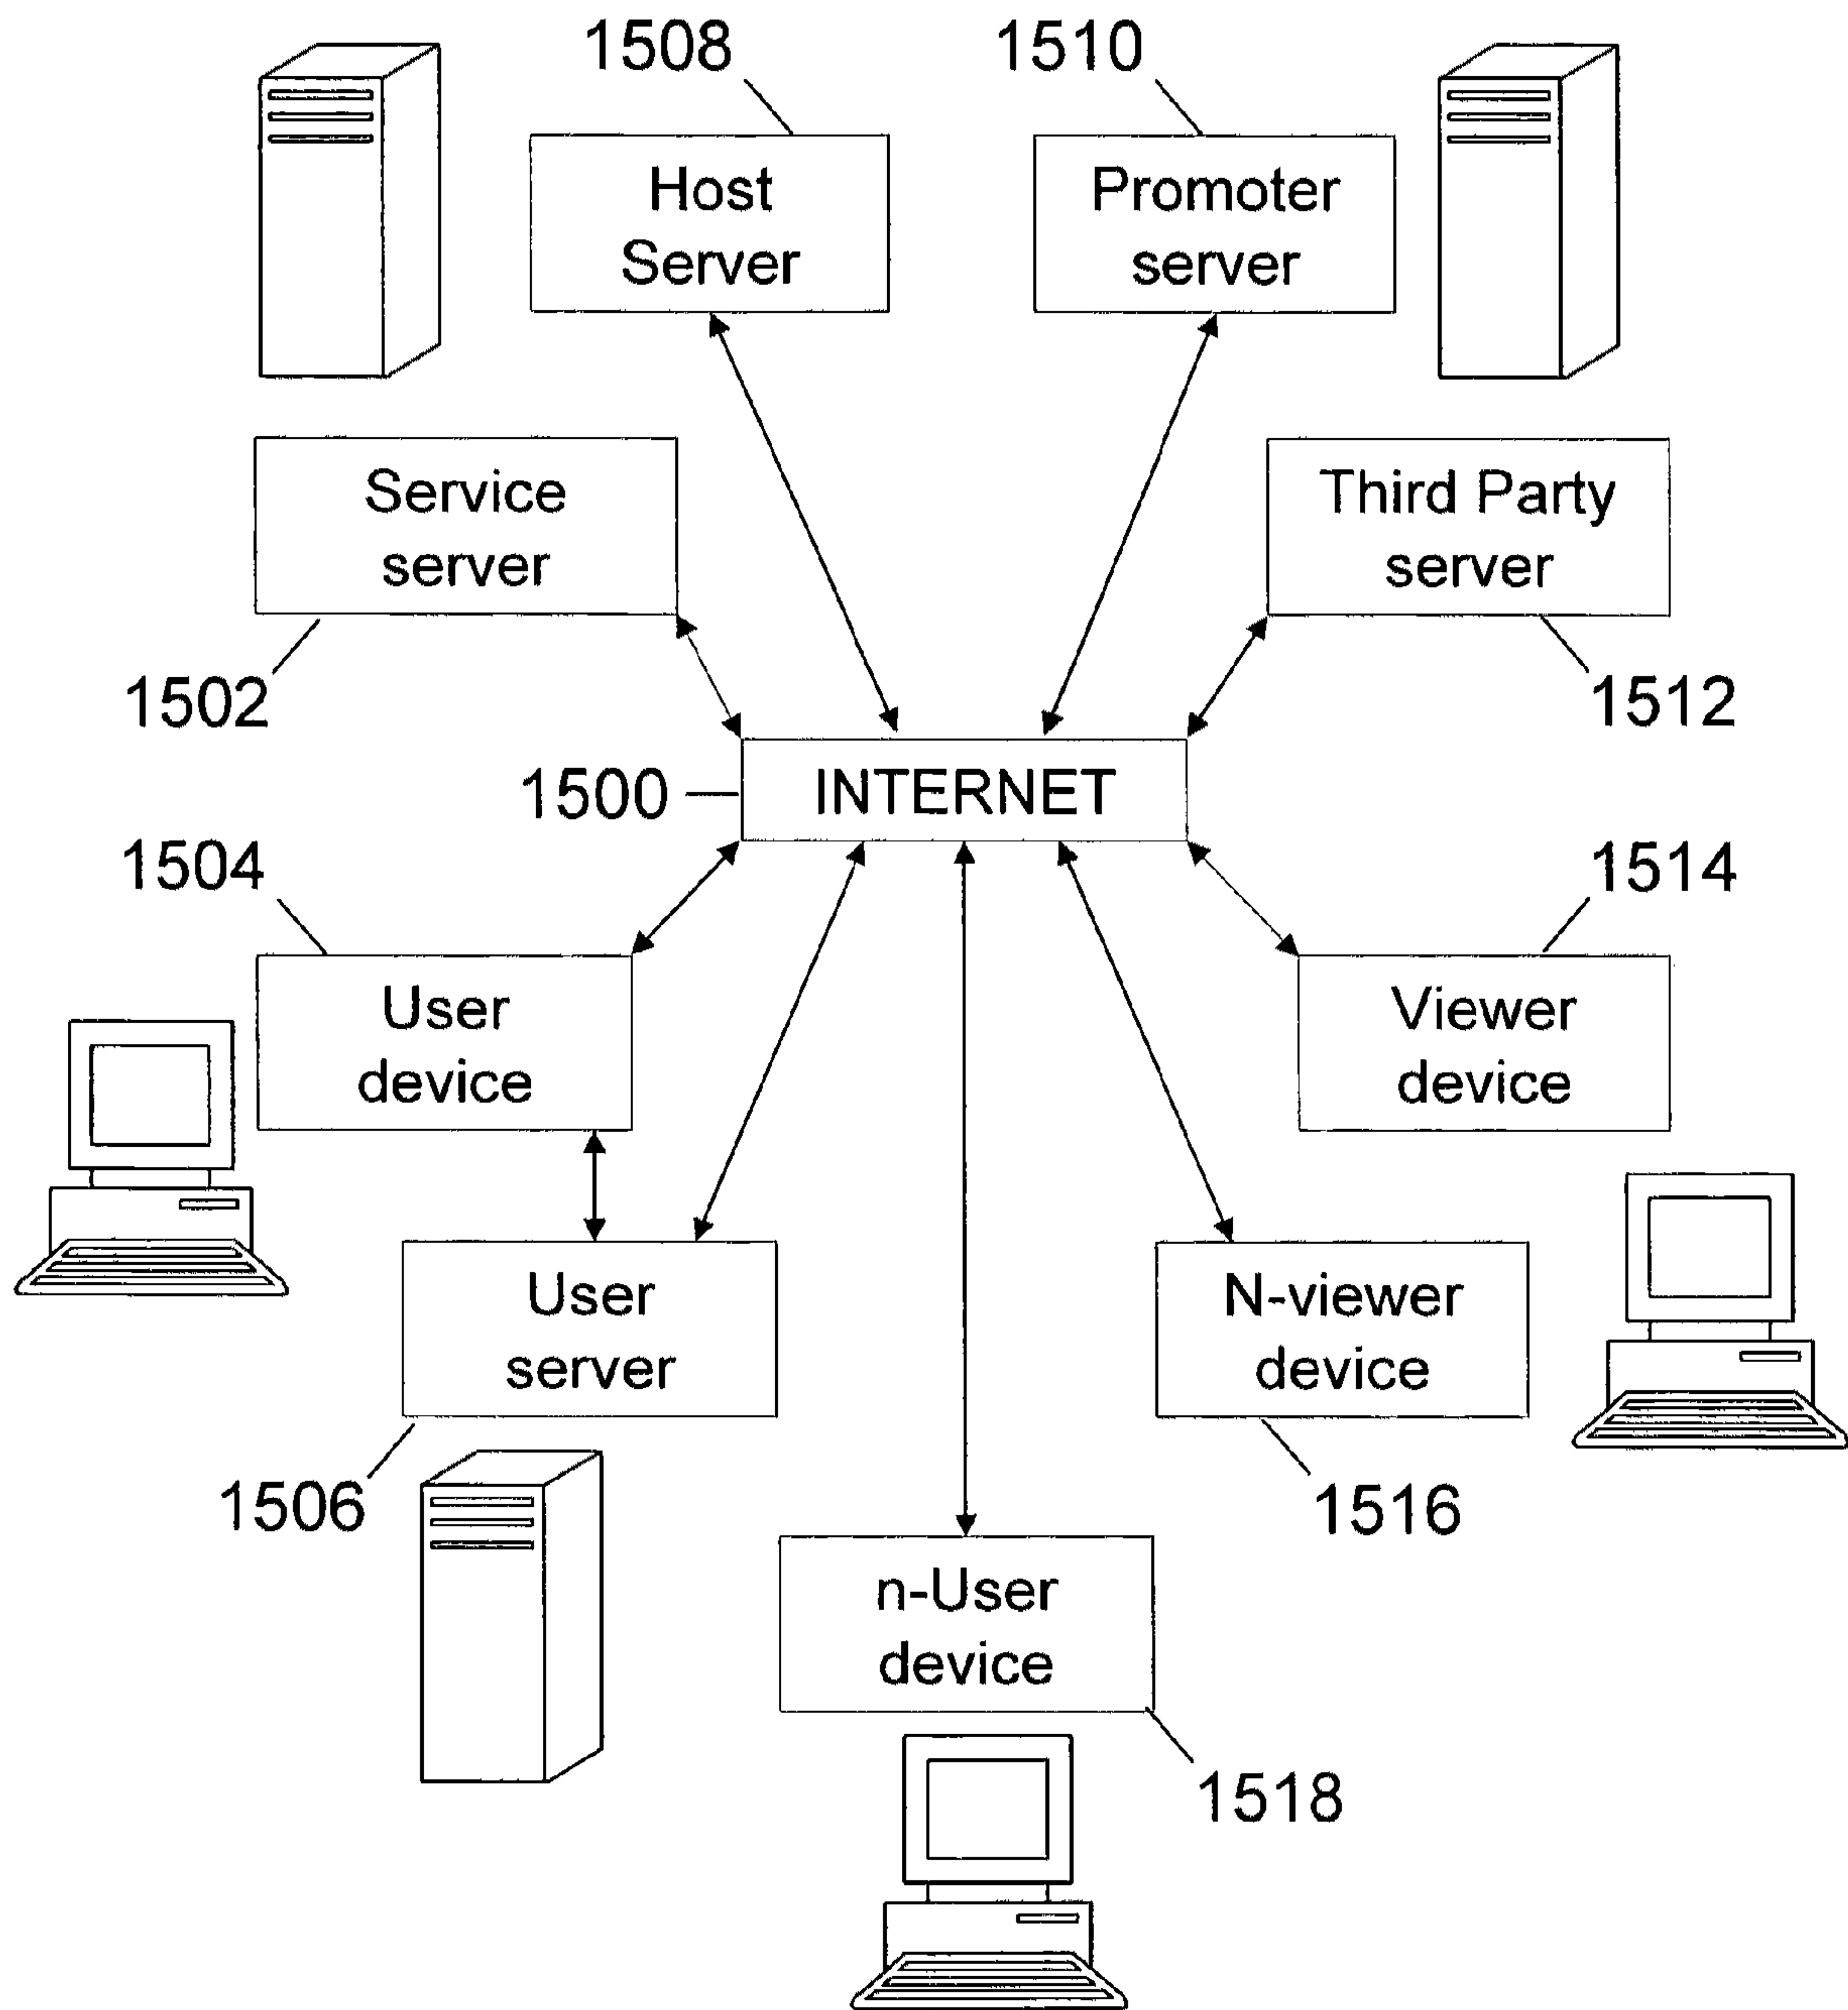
1508

Host Server

1510

Promoter server

Service server

1502

Third Party server

1512

1500

INTERNET

1504

User device

1514

Viewer device

User server

1506

N-viewer device

1516

n-User device

1518